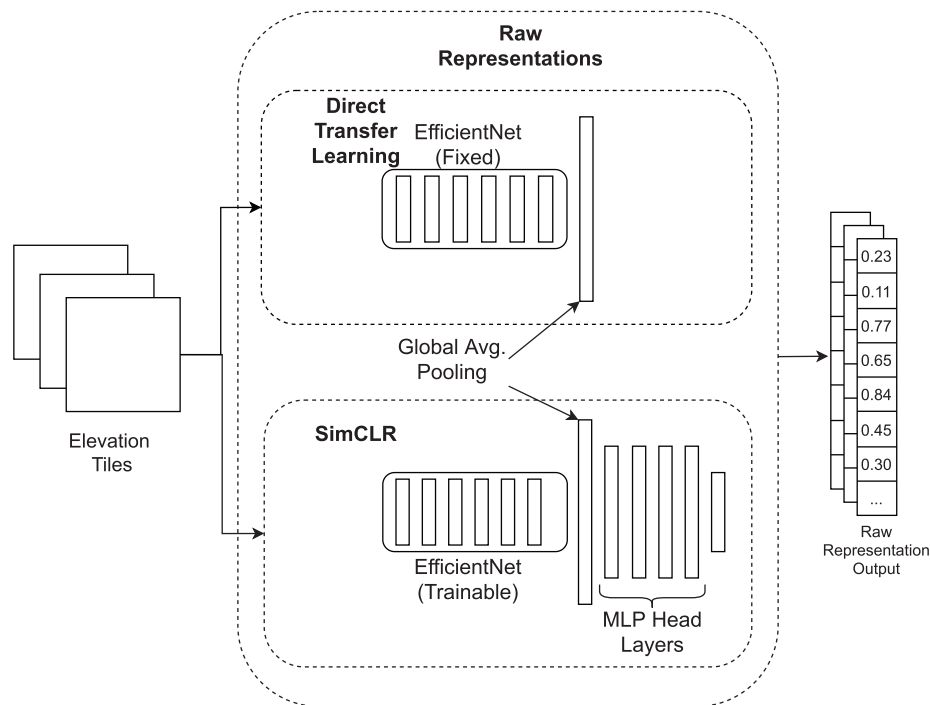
Raw Representations

Direct Transfer Learning

EfficientNet (Fixed)

Global Avg. Pooling

SimCLR

EfficientNet (Trainable)

MLP Head Layers

Elevation Tiles

0.23
0.11
0.77
0.65
0.84
0.45
0.30
...

Raw Representation Output